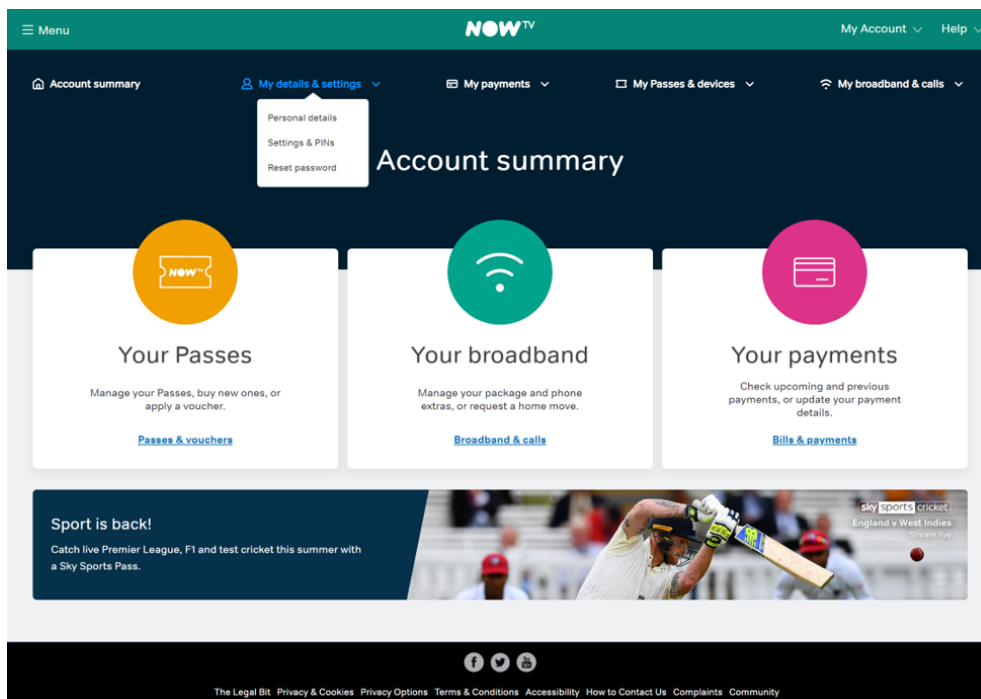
☰ Menu

NOW TV

My Account

Help

Account summary

My details & settings

My payments

My Passes & devices

My broadband & calls

Personal details

Settings & PINs

Reset password

Account summary

NOW TV

Your Passes

Manage your Passes, buy new ones, or apply a voucher.

Passes & vouchers

Your broadband

Manage your package and phone extras, or request a home move.

Broadband & calls

Your payments

Check upcoming and previous payments, or update your payment details.

Bills & payments

Sport is back!

Catch live Premier League, F1 and test cricket this summer with a Sky Sports Pass.

sky sports cricket

England v West Indies

Stream live

The Legal Bit Privacy & Cookies Privacy Options Terms & Conditions Accessibility How to Contact Us Complaints Community